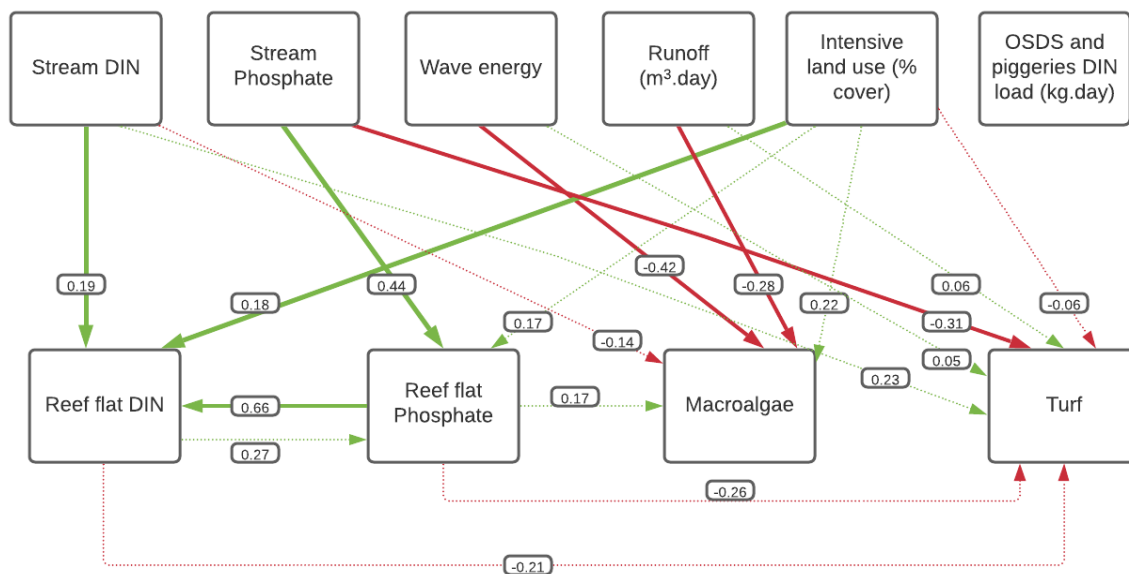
Stream DIN

Stream Phosphate

Wave energy

Runoff ($m^3$.day)

Intensive land use (% cover)

OSDS and piggeries DIN load (kg.day)

0.19

0.18

0.44

-0.42

-0.28

0.22

0.06

-0.06

0.17

-0.14

-0.31

0.05

0.23

Reef flat DIN

0.66

0.27

Reef flat Phosphate

0.17

Macroalgae

Turf

-0.26

-0.21